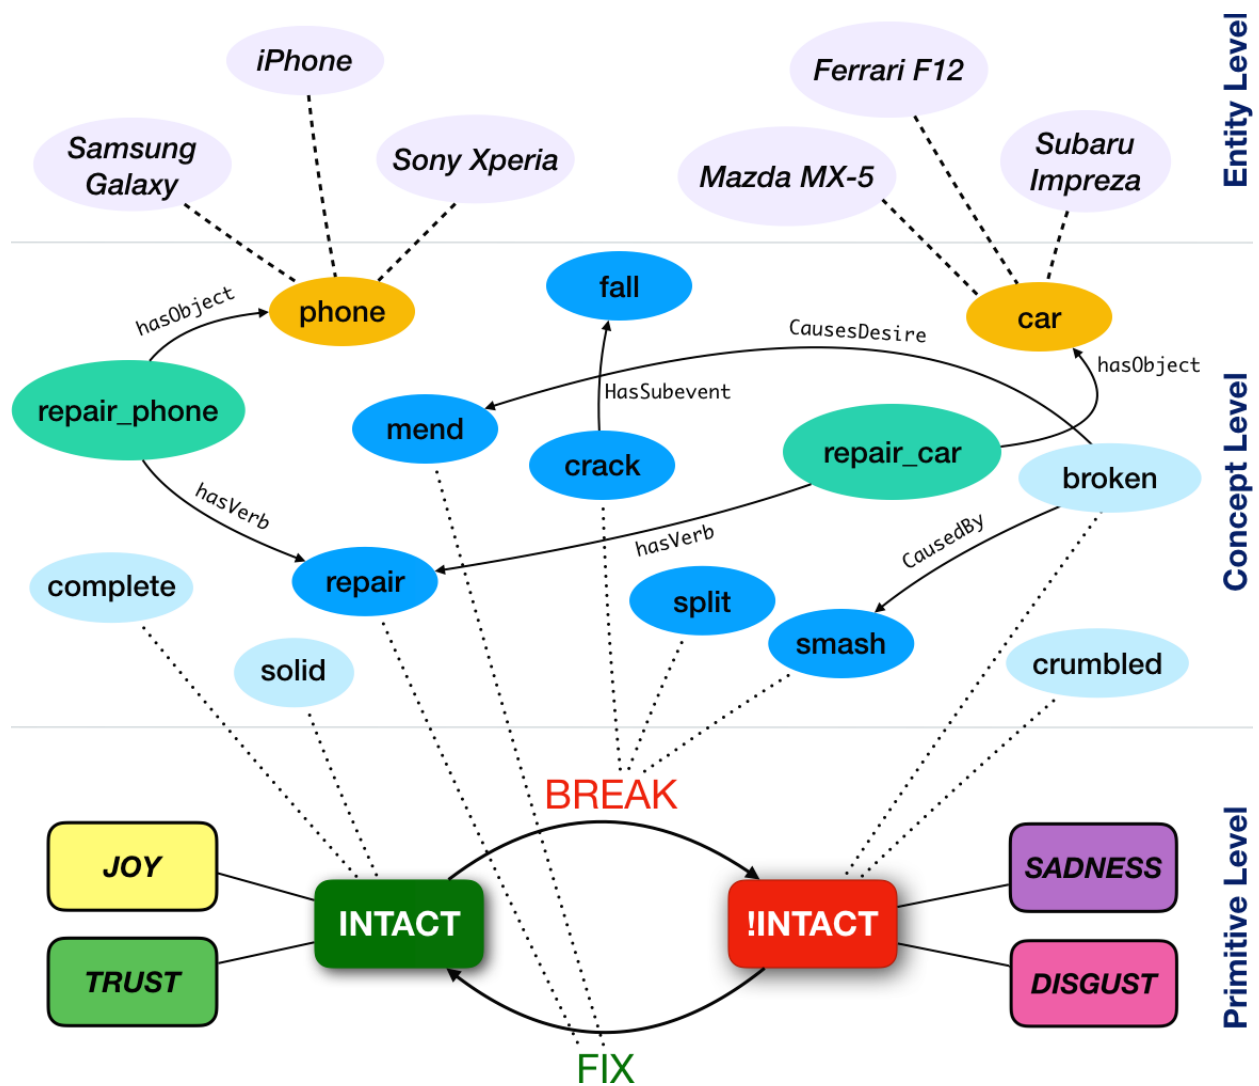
iPhone

Ferrari F12

Samsung Galaxy

Sony Xperia

Mazda MX-5

Subaru Impreza

Entity Level

hasObject

phone

fall

car

CausesDesire

hasObject

repair_phone

mend

HasSubevent

crack

repair_car

broken

hasVerb

Concept Level

hasVerb

CausedBy

complete

repair

split

smash

solid

crumbled

BREAK

JOY

SADNESS

INTACT

!INTACT

TRUST

DISGUST

FIX

Primitive Level